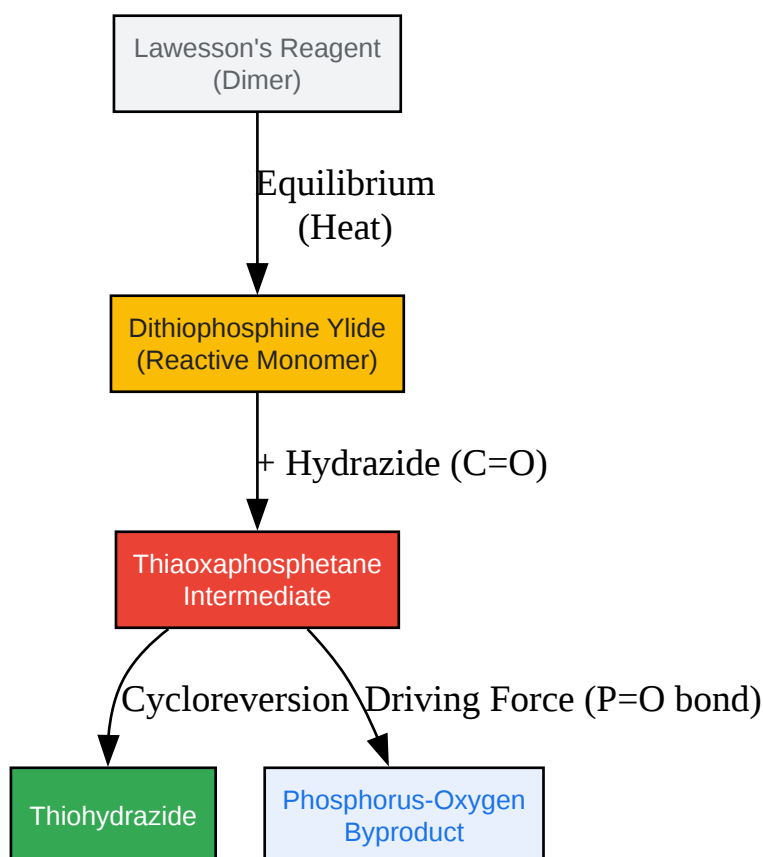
Lawesson's Reagent
(Dimer)

Equilibrium
(Heat)

Dithiophosphine Ylide
(Reactive Monomer)

+ Hydrazide (C=O)

Thiaoxaphosphetane
Intermediate

Cycloreversion

Driving Force (P=O bond)

Thiohydrazide

Phosphorus-Oxygen
Byproduct